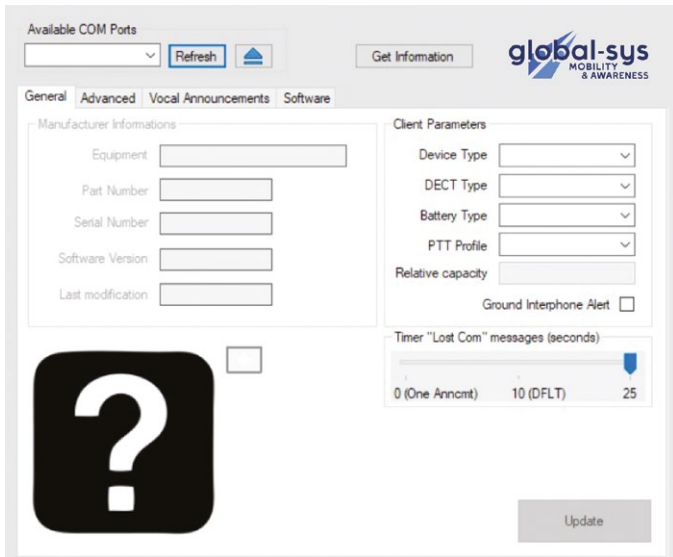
Available COM Ports

Refresh

Get Information

global-sys
MOBILITY & AWARENESS

General
Advanced
Vocal Announcements
Software

Manufacturer Informations

Equipment

Part Number

Serial Number

Software Version

Last modification

Client Parameters

Device Type

DECT Type

Battery Type

PTT Profile

Relative capacity

Ground Interphone Alert

Timer "Lost Com" messages (seconds)

0 (One Anncmt)
10 (DFLT)
25

Update